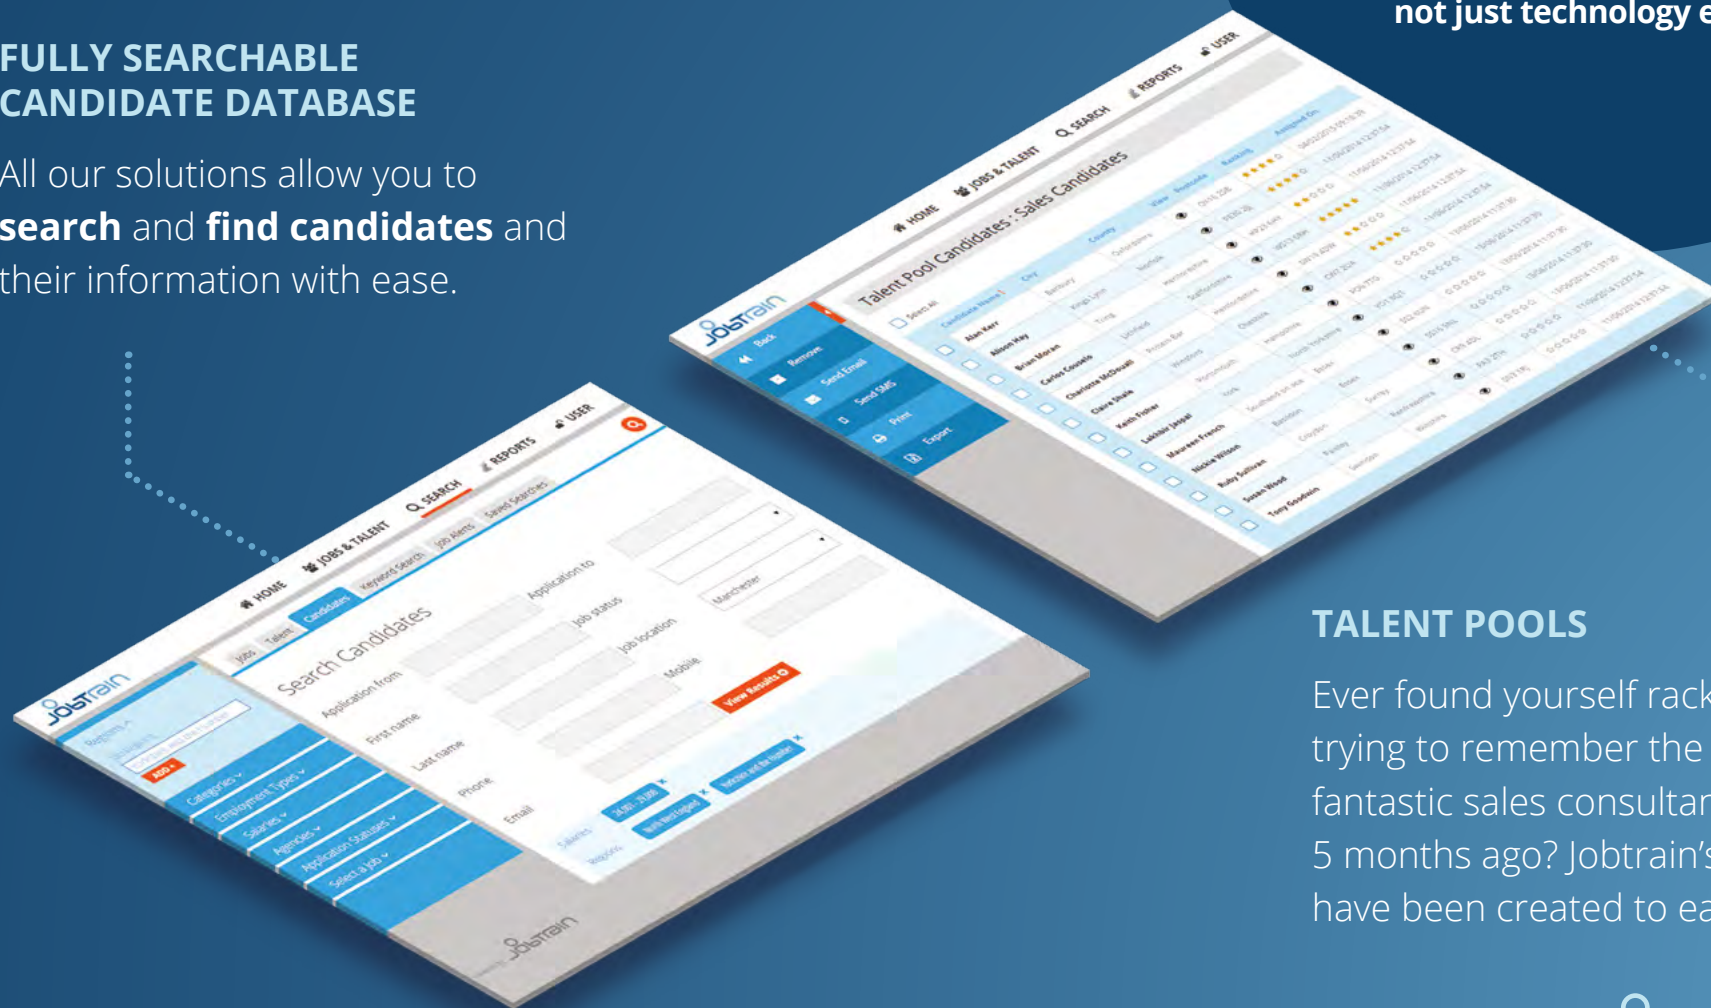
not just technology e

FULLY SEARCHABLE CANDIDATE DATABASE

All our solutions allow you to **search** and **find candidates** and their information with ease.

Jobtrain

HOME JOBS & TALENT SEARCH REPORTS USER

Talent Pool Candidates : Sales Candidates

Back
Remove
Send Email
Send SMS
Print
Export

Select all

Candidate Name | City | County | View | Postcode | Ranking | Assigned On

Alan Kerr
Alison Hay
Brian Moran
Carlos Cossele
Charlotte McDonald
Claire Shale
Keith Fisher
Lakhbir Jaspal
Maureen French
Nickie Wilson
Ruby Sullivan
Susan Wood
Tony Goodwin

Jobtrain

HOME JOBS & TALENT SEARCH REPORTS USER

Jobs Talent Candidates Keyword Search Job Alerts Saved Searches

Search Candidates

Application from
Application to
First name
Job status
Last name
Job location
Phone
Mobile
Email
Manchester

View Results

Salaries
Regions

Regions
Categories
Employment Types
Salaries
Agencies
Application Statuses
Select a Job

ADD

Jobtrain

TALENT POOLS

Ever found yourself rack trying to remember the fantastic sales consultar 5 months ago? Jobtrain's have been created to ea